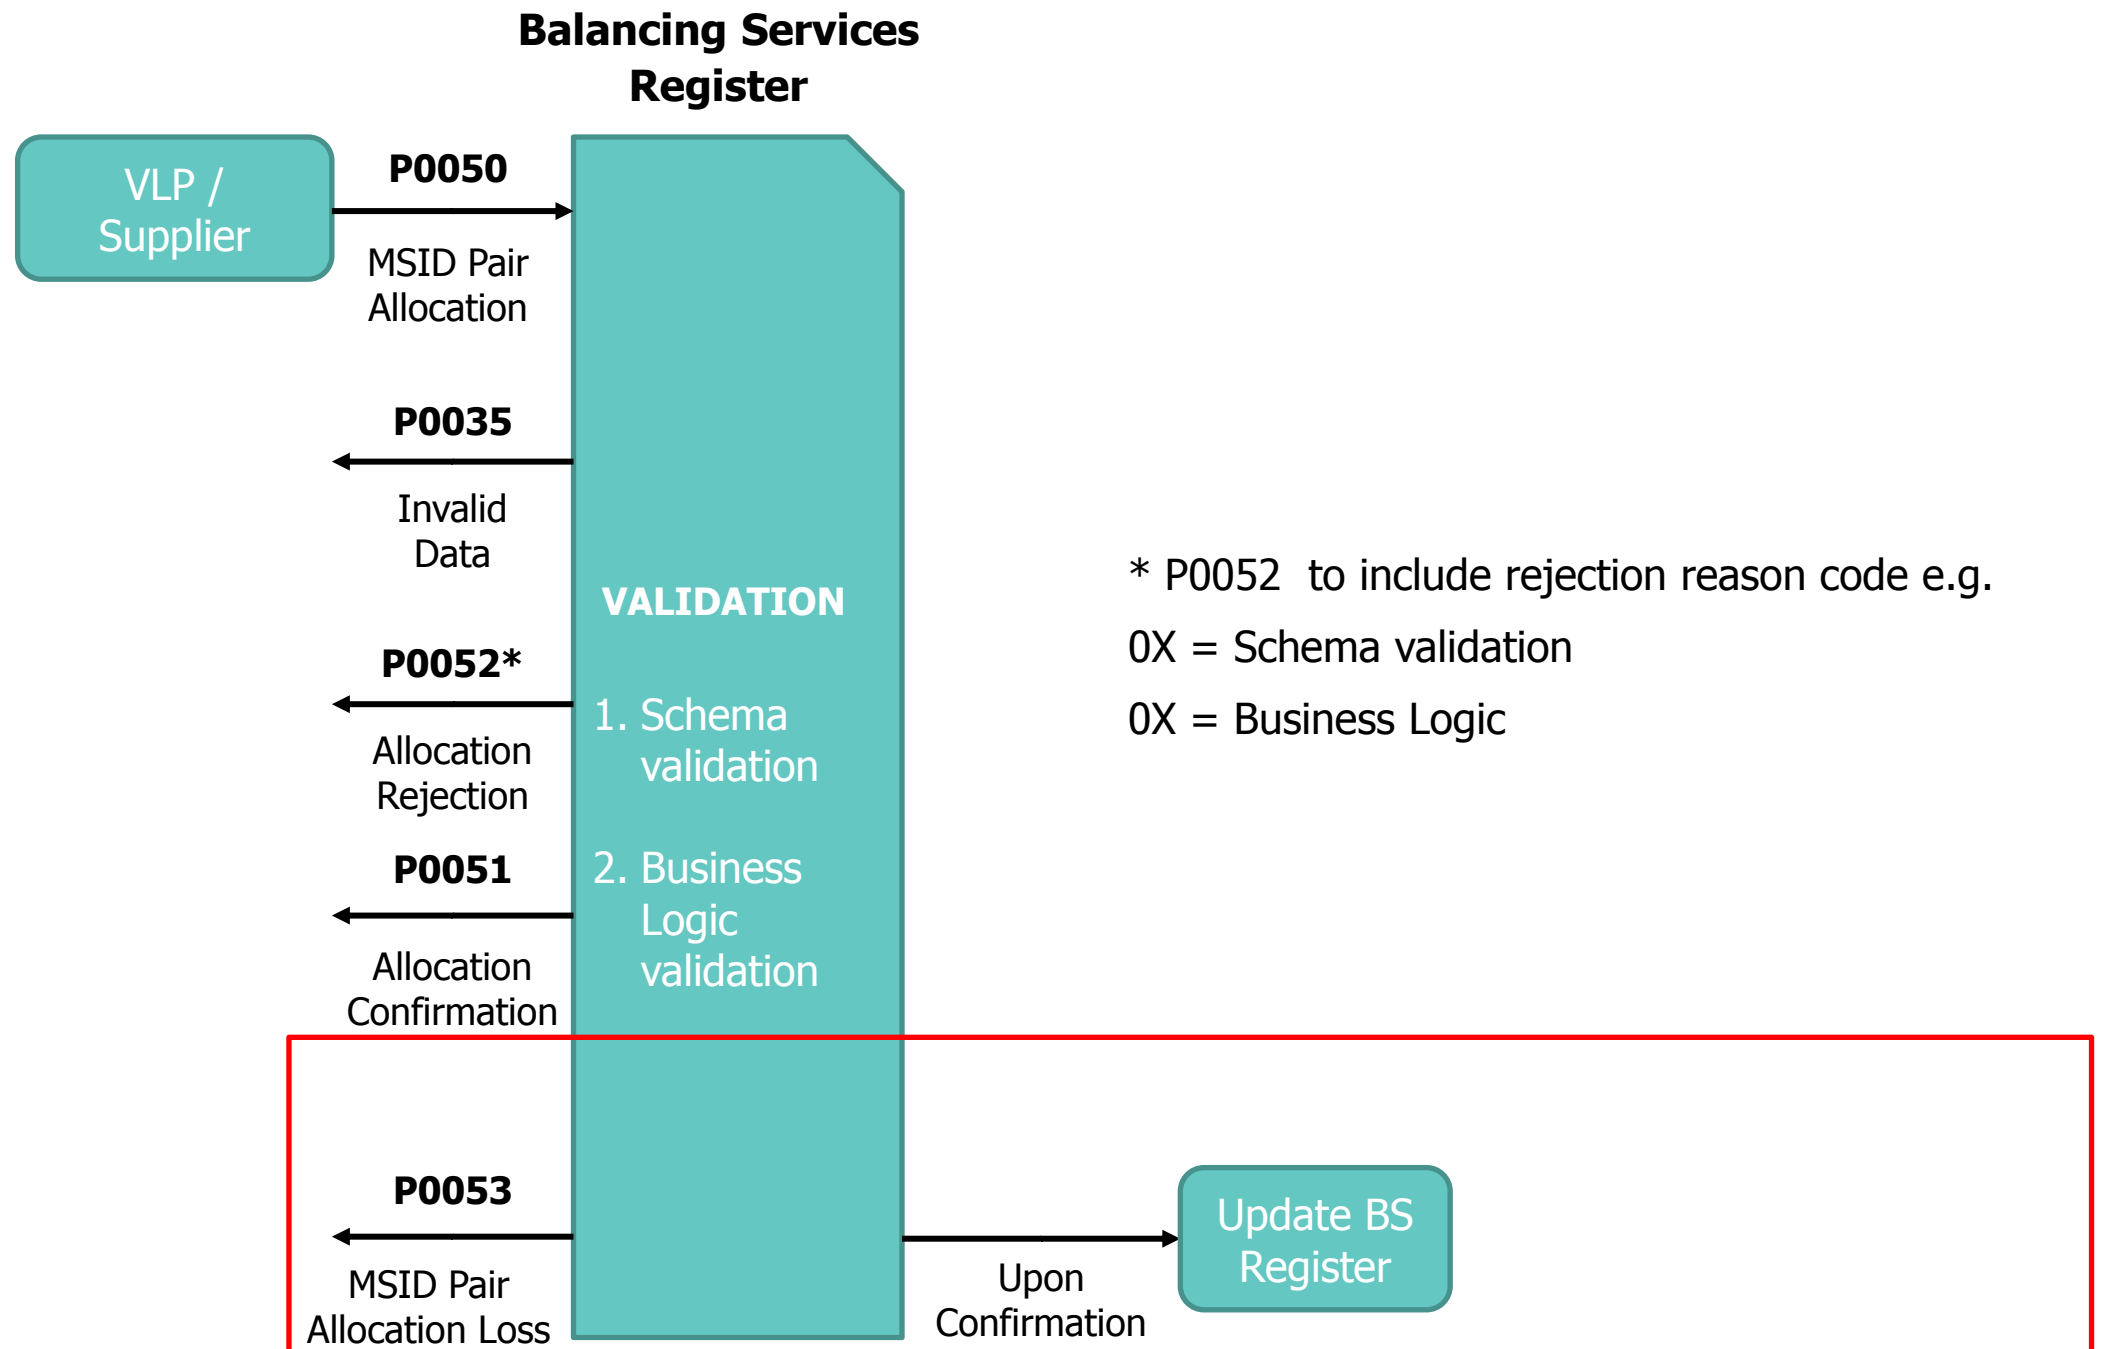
Balancing Services Register

VLP / Supplier

P0050

MSID Pair Allocation

P0035

Invalid Data

P0052*

Allocation Rejection

P0051

Allocation Confirmation

VALIDATION

1. Schema validation

2. Business Logic validation

* P0052 to include rejection reason code e.g.

0X = Schema validation

0X = Business Logic

P0053

MSID Pair Allocation Loss

Upon Confirmation

Update BS Register